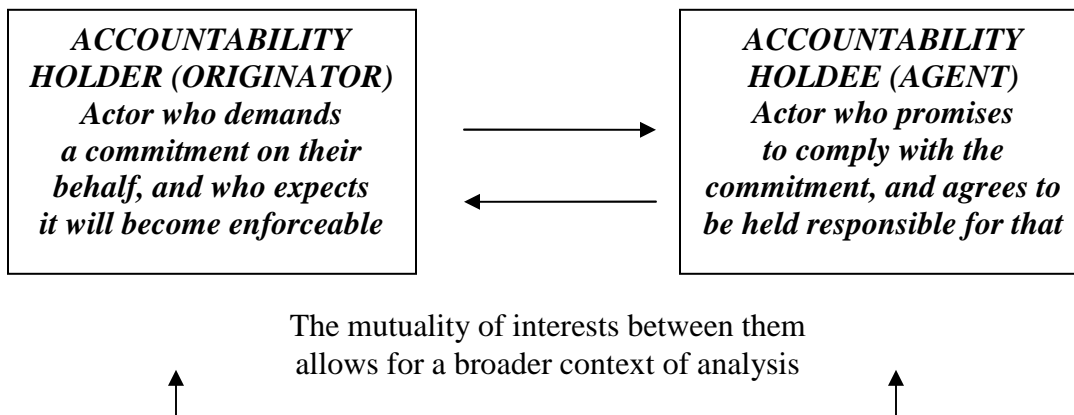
ACCOUNTABILITY HOLDER (ORIGINATOR) Actor who demands a commitment on their behalf, and who expects it will become enforceable

ACCOUNTABILITY HOLDEE (AGENT) Actor who promises to comply with the commitment, and agrees to be held responsible for that

The mutuality of interests between them allows for a broader context of analysis